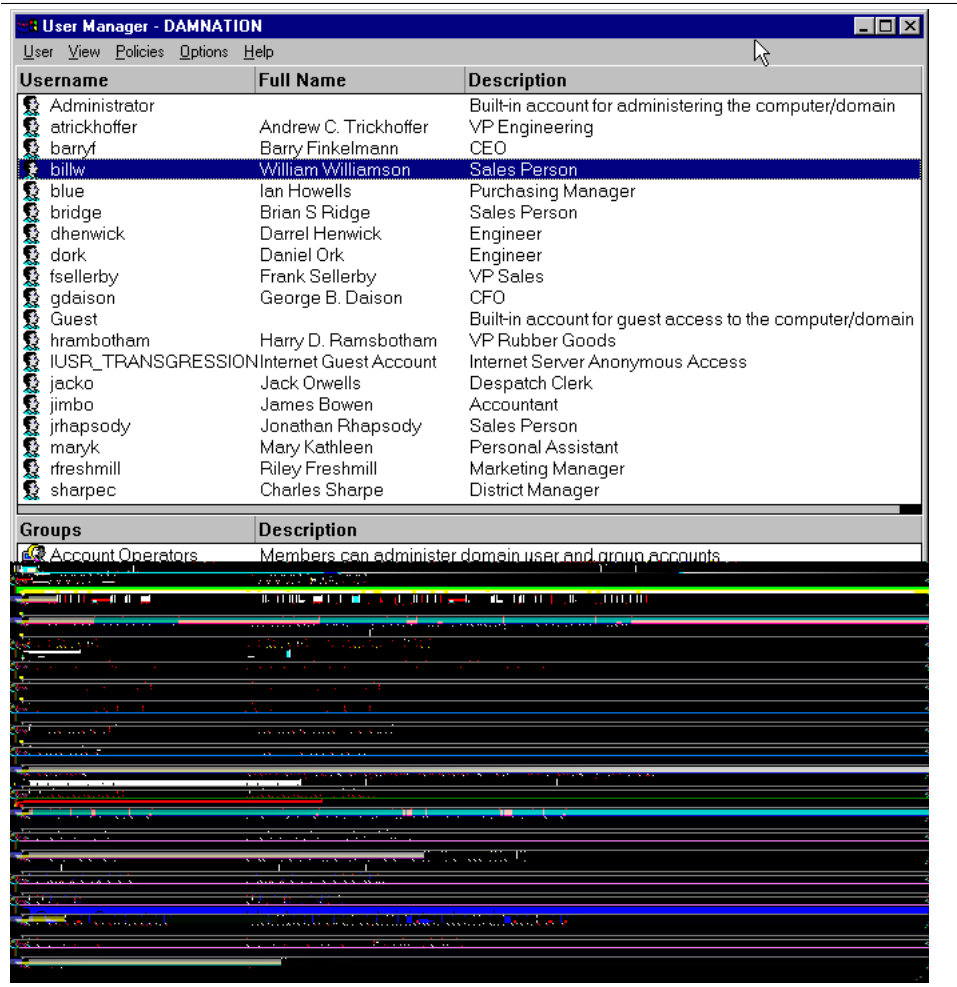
User Manager - DAMNATION

User View Policies Options Help

| Username | Full Name | Description |
|---|---|---|
| Administrator | | Built-in account for administering the computer/domain |
| atrickhoffer | Andrew C. Trickhoffer | VP Engineering |
| barryf | Barry Finkelmann | CEO |
| billw | William Williamson | Sales Person |
| blue | Ian Howells | Purchasing Manager |
| bridge | Brian S Ridge | Sales Person |
| dhenwick | Darrel Henwick | Engineer |
| dork | Daniel Ork | Engineer |
| fsellerby | Frank Sellerby | VP Sales |
| gdaison | George B. Daison | CFO |
| Guest | | Built-in account for guest access to the computer/domain |
| hrambotham | Harry D. Ramsbotham | VP Rubber Goods |
| IUSR_TRANSGRESSION | Internet Guest Account | Internet Server Anonymous Access |
| jacko | Jack Orwells | Despatch Clerk |
| jimbo | James Bowen | Accountant |
| jrhapsody | Jonathan Rhapsody | Sales Person |
| maryk | Mary Kathleen | Personal Assistant |
| rfreshmill | Riley Freshmill | Marketing Manager |
| sharpec | Charles Sharpe | District Manager |

| Groups | Description |
|---|---|
| Account Operators | Members can administer domain user and group accounts |

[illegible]